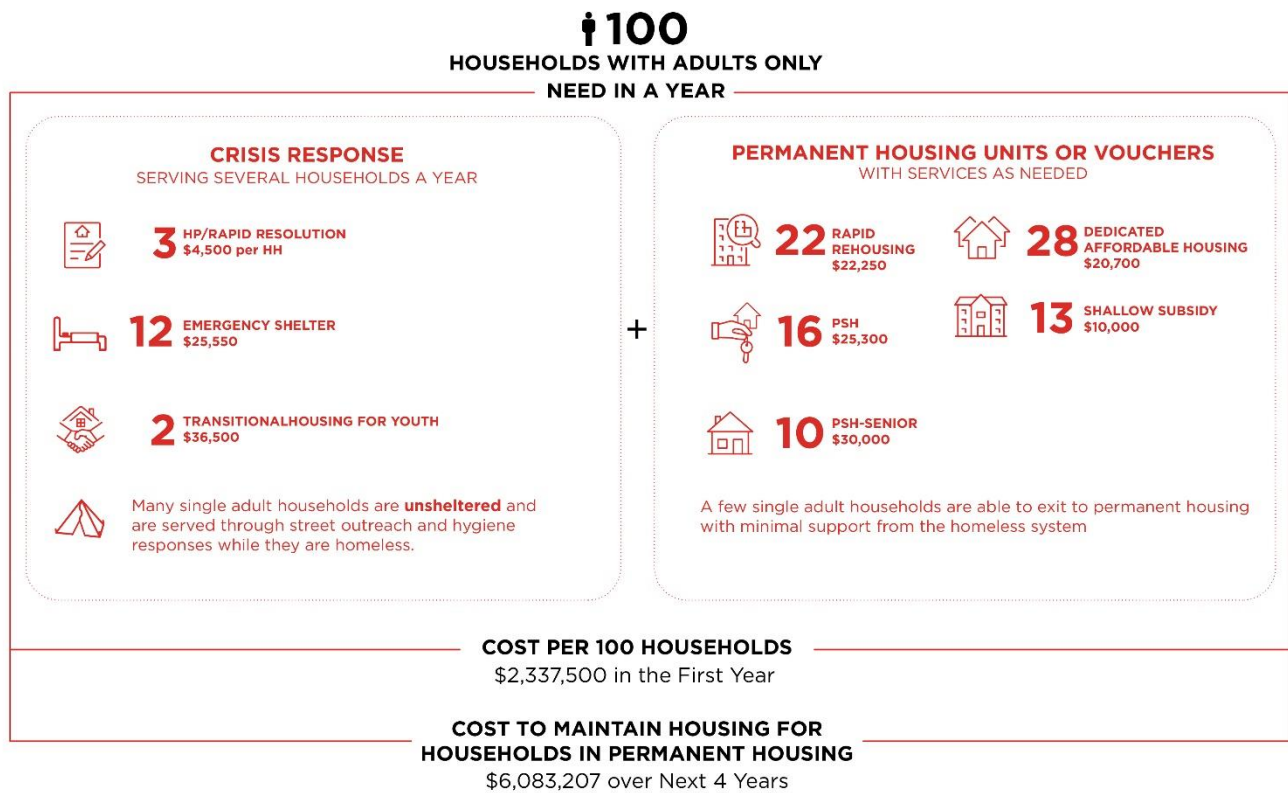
100
HOUSEHOLDS WITH ADULTS ONLY
NEED IN A YEAR

CRISIS RESPONSE
SERVING SEVERAL HOUSEHOLDS A YEAR

3 HP/RAPID RESOLUTION $4,500 per HH

12 EMERGENCY SHELTER $25,550

2 TRANSITIONALHOUSING FOR YOUTH $36,500

Many single adult households are **unsheltered** and are served through street outreach and hygiene responses while they are homeless.

+

PERMANENT HOUSING UNITS OR VOUCHERS
WITH SERVICES AS NEEDED

22 RAPID REHOUSING $22,250

28 DEDICATED AFFORDABLE HOUSING $20,700

16 PSH $25,300

13 SHALLOW SUBSIDY $10,000

10 PSH-SENIOR $30,000

A few single adult households are able to exit to permanent housing with minimal support from the homeless system

COST PER 100 HOUSEHOLDS
$2,337,500 in the First Year

COST TO MAINTAIN HOUSING FOR HOUSEHOLDS IN PERMANENT HOUSING
$6,083,207 over Next 4 Years